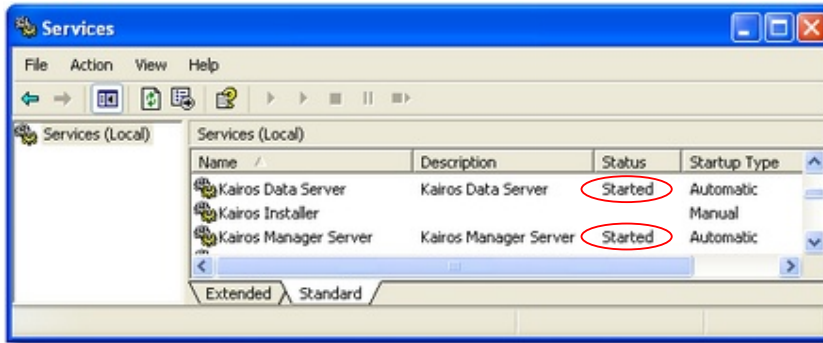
Services

File Action View Help

Services (Local)

Services (Local)

| Name | Description | Status | Startup Type |
|---|---|---|---|
| Kairos Data Server | Kairos Data Server | Started | Automatic |
| Kairos Installer | | | Manual |
| Kairos Manager Server | Kairos Manager Server | Started | Automatic |

Extended Standard